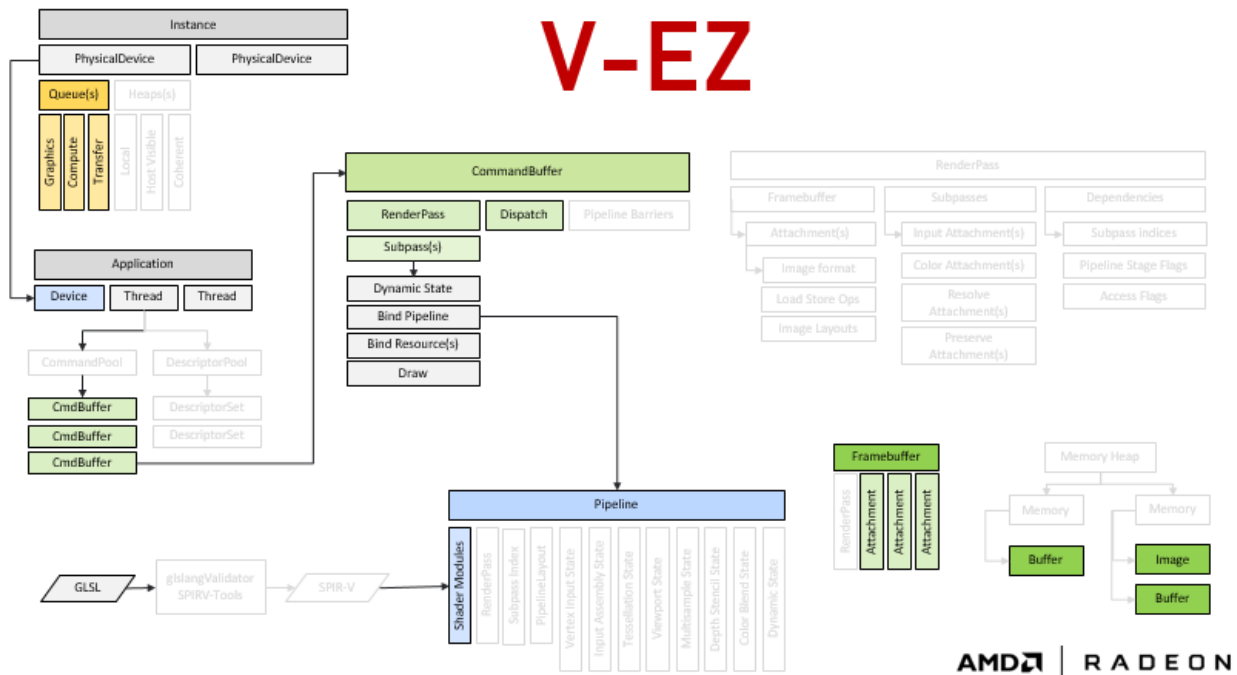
V-EZ

Instance

PhysicalDevice

PhysicalDevice

Queue(s)

Heaps(s)

Graphics

Compute

Transfer

Local

Host Visible

Coherent

Application

Device

Thread

Thread

CommandPool

DescriptorPool

CmdBuffer

CmdBuffer

CmdBuffer

DescriptorSet

DescriptorSet

CommandBuffer

RenderPass

Dispatch

Pipeline Barriers

Subpass(s)

Dynamic State

Bind Pipeline

Bind Resource(s)

Draw

RenderPass

Framebuffer

Subpasses

Dependencies

Attachment(s)

Input Attachment(s)

Subpass indices

Image format

Color Attachment(s)

Pipeline Stage Flags

Load Store Ops

Resolve Attachment(s)

Access Flags

Image Layouts

Preserve Attachment(s)

Framebuffer

RenderPass

Attachment

Attachment

Attachment

Memory Heap

Memory

Memory

Buffer

Image

Buffer

Pipeline

Shader Modules

RenderPass

Subpass Index

PipelineLayout

Vertex Input State

Input Assembly State

Tesselation State

Viewport State

Multisample State

Depth Stencil State

Color Blend State

Dynamic State

GLSL

glslangValidator SPIRV-Tools

SPIR-V

AMD | RADEON